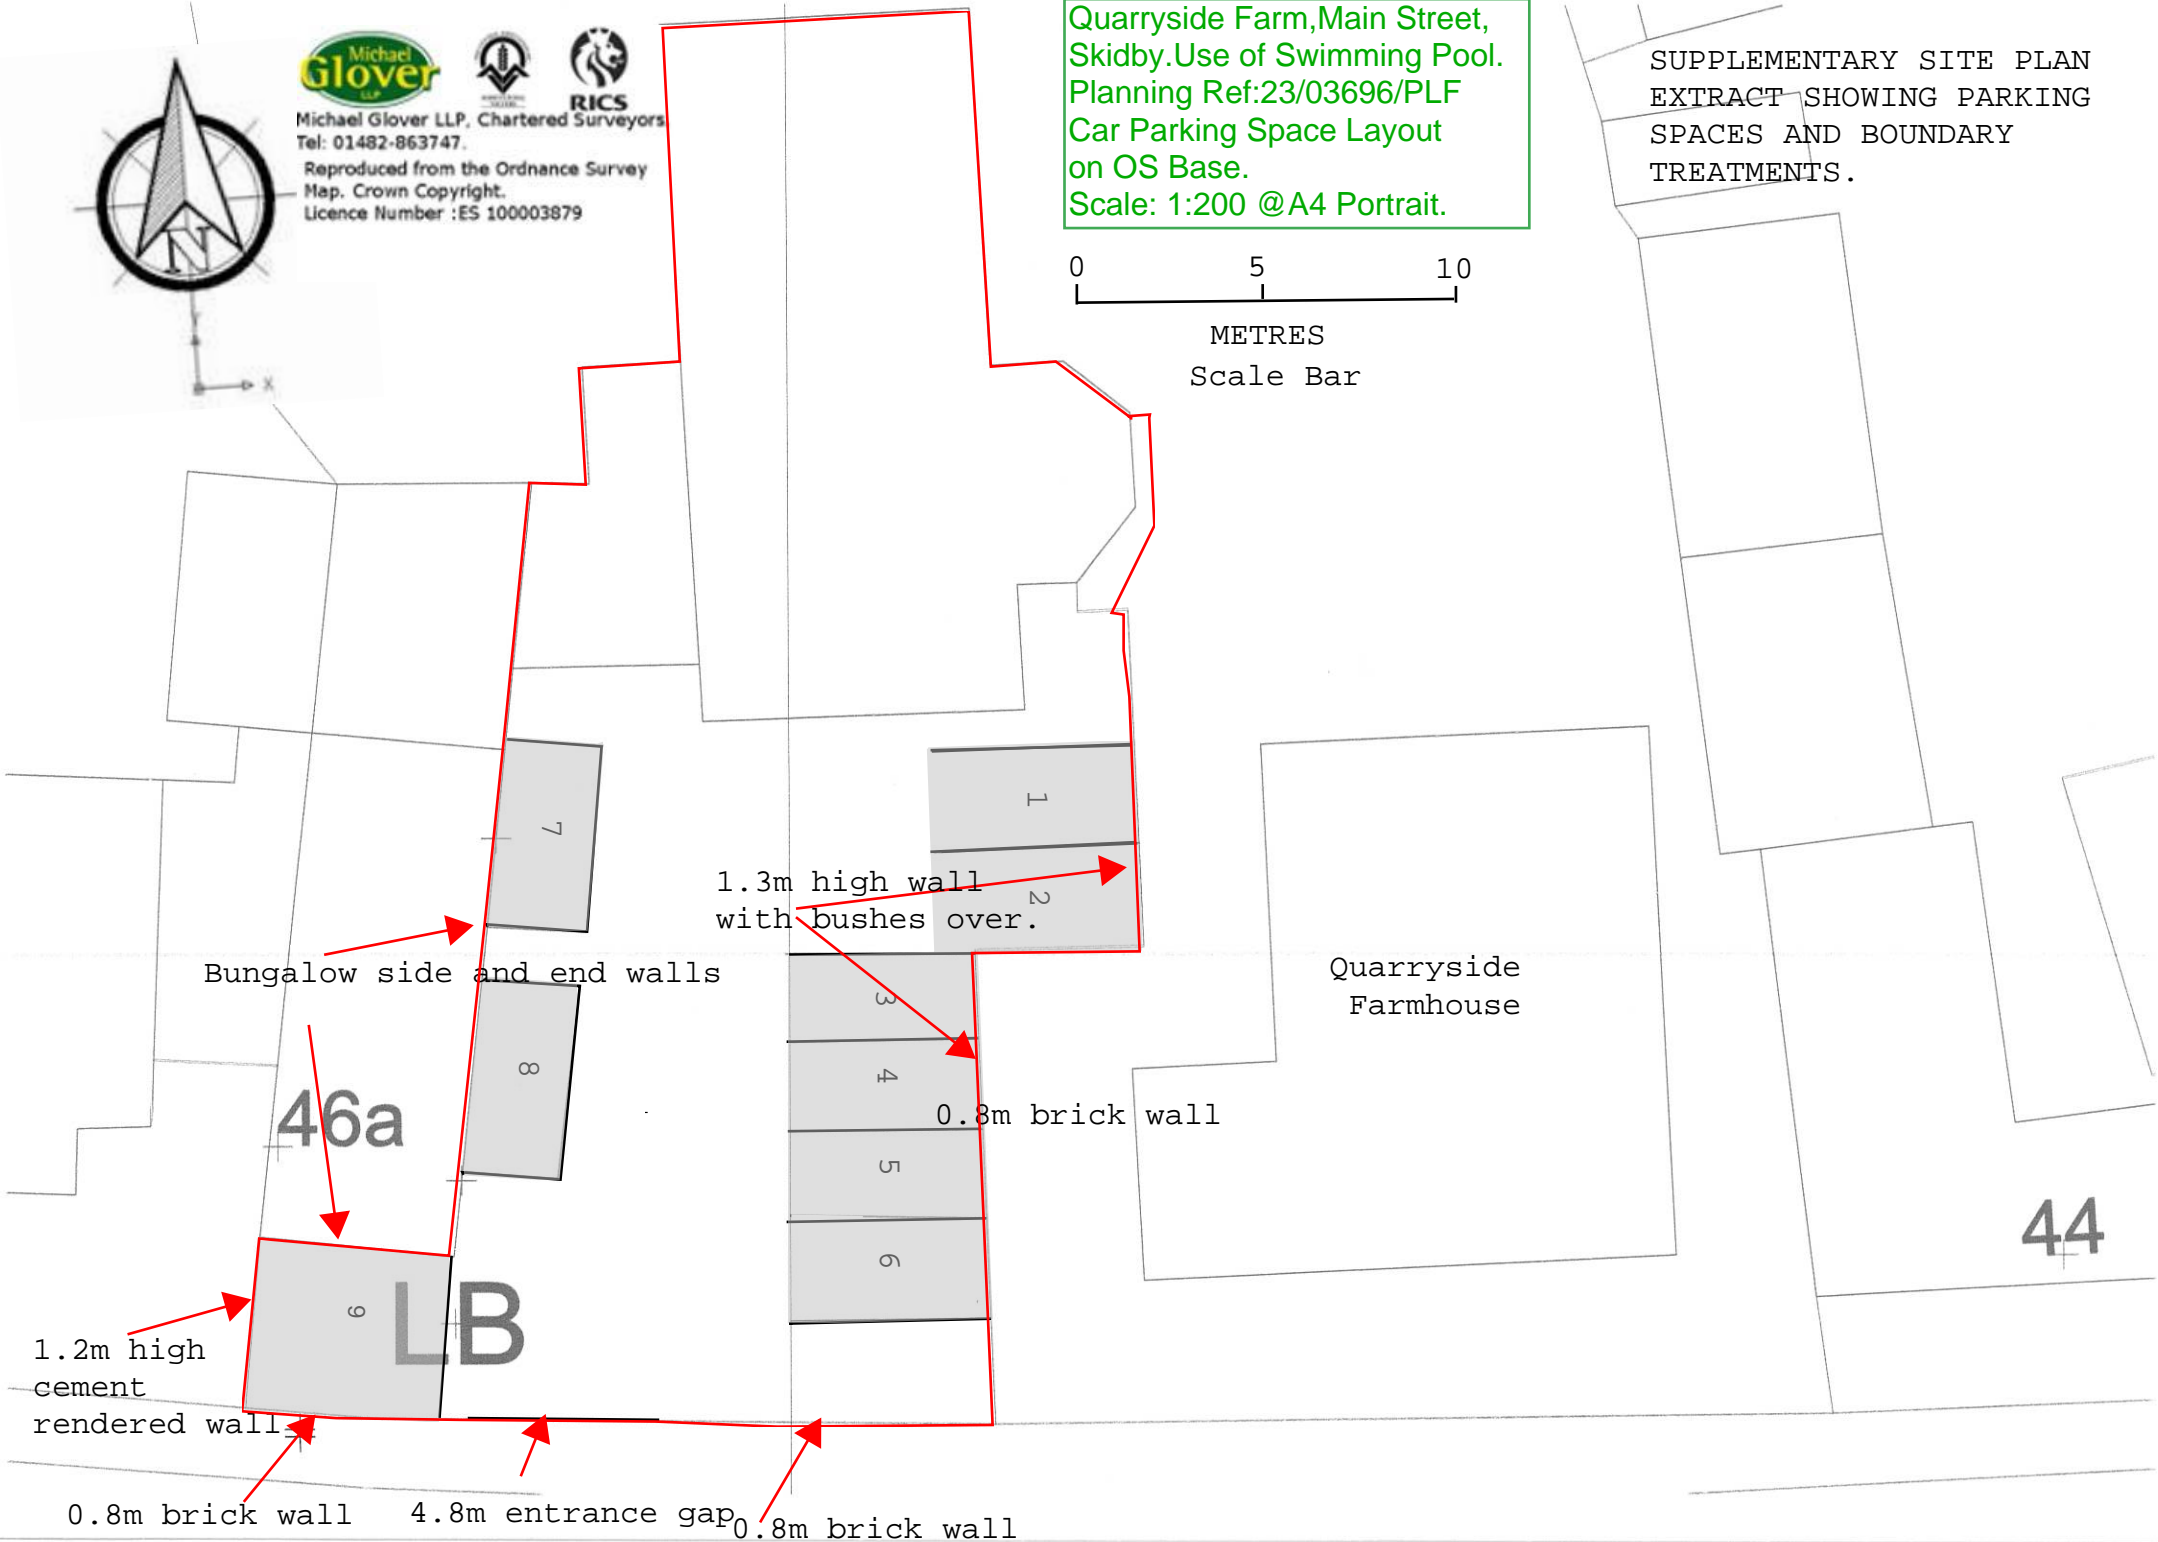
Michael Glover LLP

RICS

Michael Glover LLP, Chartered Surveyors
Tel: 01482-863747.
Reproduced from the Ordnance Survey Map. Crown Copyright.
Licence Number :ES 100003879

N

Quarryside Farm,Main Street, Skidby.Use of Swimming Pool.
Planning Ref:23/03696/PLF
Car Parking Space Layout on OS Base.
Scale: 1:200 @A4 Portrait.

SUPPLEMENTARY SITE PLAN EXTRACT SHOWING PARKING SPACES AND BOUNDARY TREATMENTS.

0 5 10
METRES
Scale Bar

1
2
7
1.3m high wall with bushes over.
Bungalow side and end walls
3
4
8
Quarryside Farmhouse
0.8m brick wall
46a
5
6
44
9
LB
1.2m high cement rendered wall
0.8m brick wall
4.8m entrance gap
0.8m brick wall